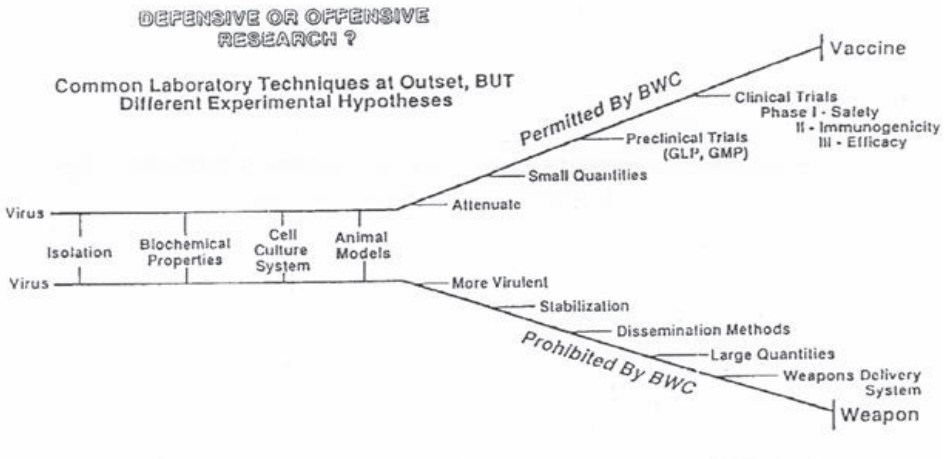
DEFENSIVE OR OFFENSIVE RESEARCH ?

Common Laboratory Techniques at Outset, BUT Different Experimental Hypotheses

Vaccine

Permitted By BWC

Clinical Trials
Phase I - Safety
II - Immunogenicity
III - Efficacy

Preclinical Trials (GLP, GMP)

Small Quantities

Attenuate

Virus

Isolation

Biochemical Properties

Cell Culture System

Animal Models

Virus

More Virulent

Stabilization

Dissemination Methods

Large Quantities

Prohibited By BWC

Weapons Delivery System

Weapon